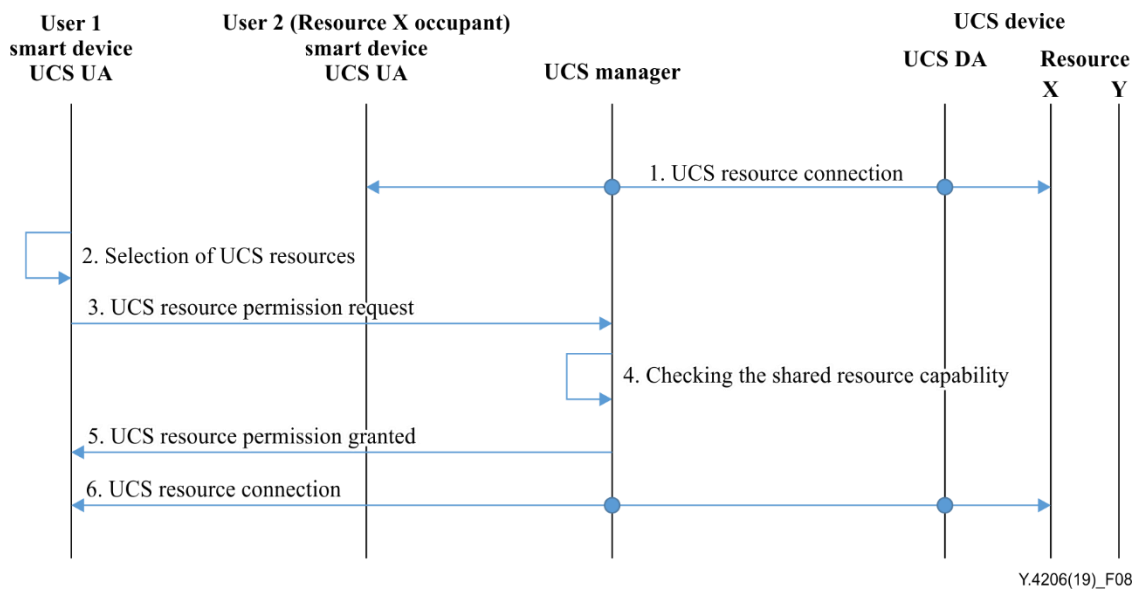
User 1 smart device UCS UA

User 2 (Resource X occupant) smart device UCS UA

UCS manager

UCS device

UCS DA

Resource

X Y

1. UCS resource connection

2. Selection of UCS resources

3. UCS resource permission request

4. Checking the shared resource capability

5. UCS resource permission granted

6. UCS resource connection

Y.4206(19)_F08